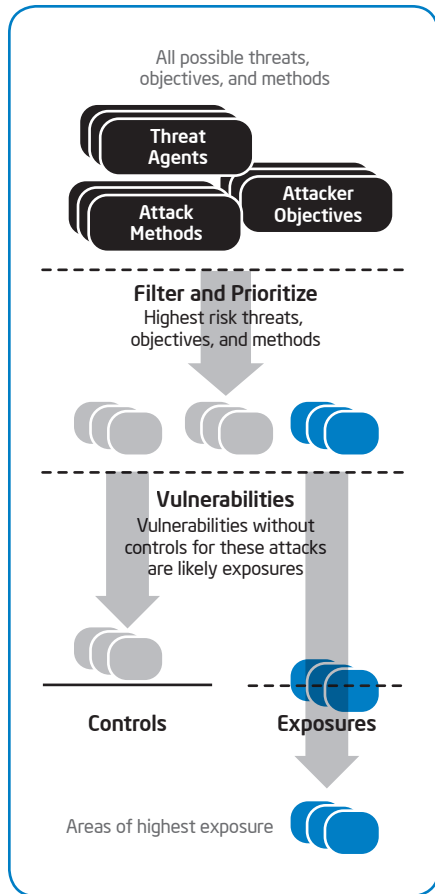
All possible threats, objectives, and methods

Threat Agents

Attacker Objectives

Attack Methods

Filter and Prioritize
Highest risk threats, objectives, and methods

Vulnerabilities
Vulnerabilities without controls for these attacks are likely exposures

Controls

Exposures

Areas of highest exposure